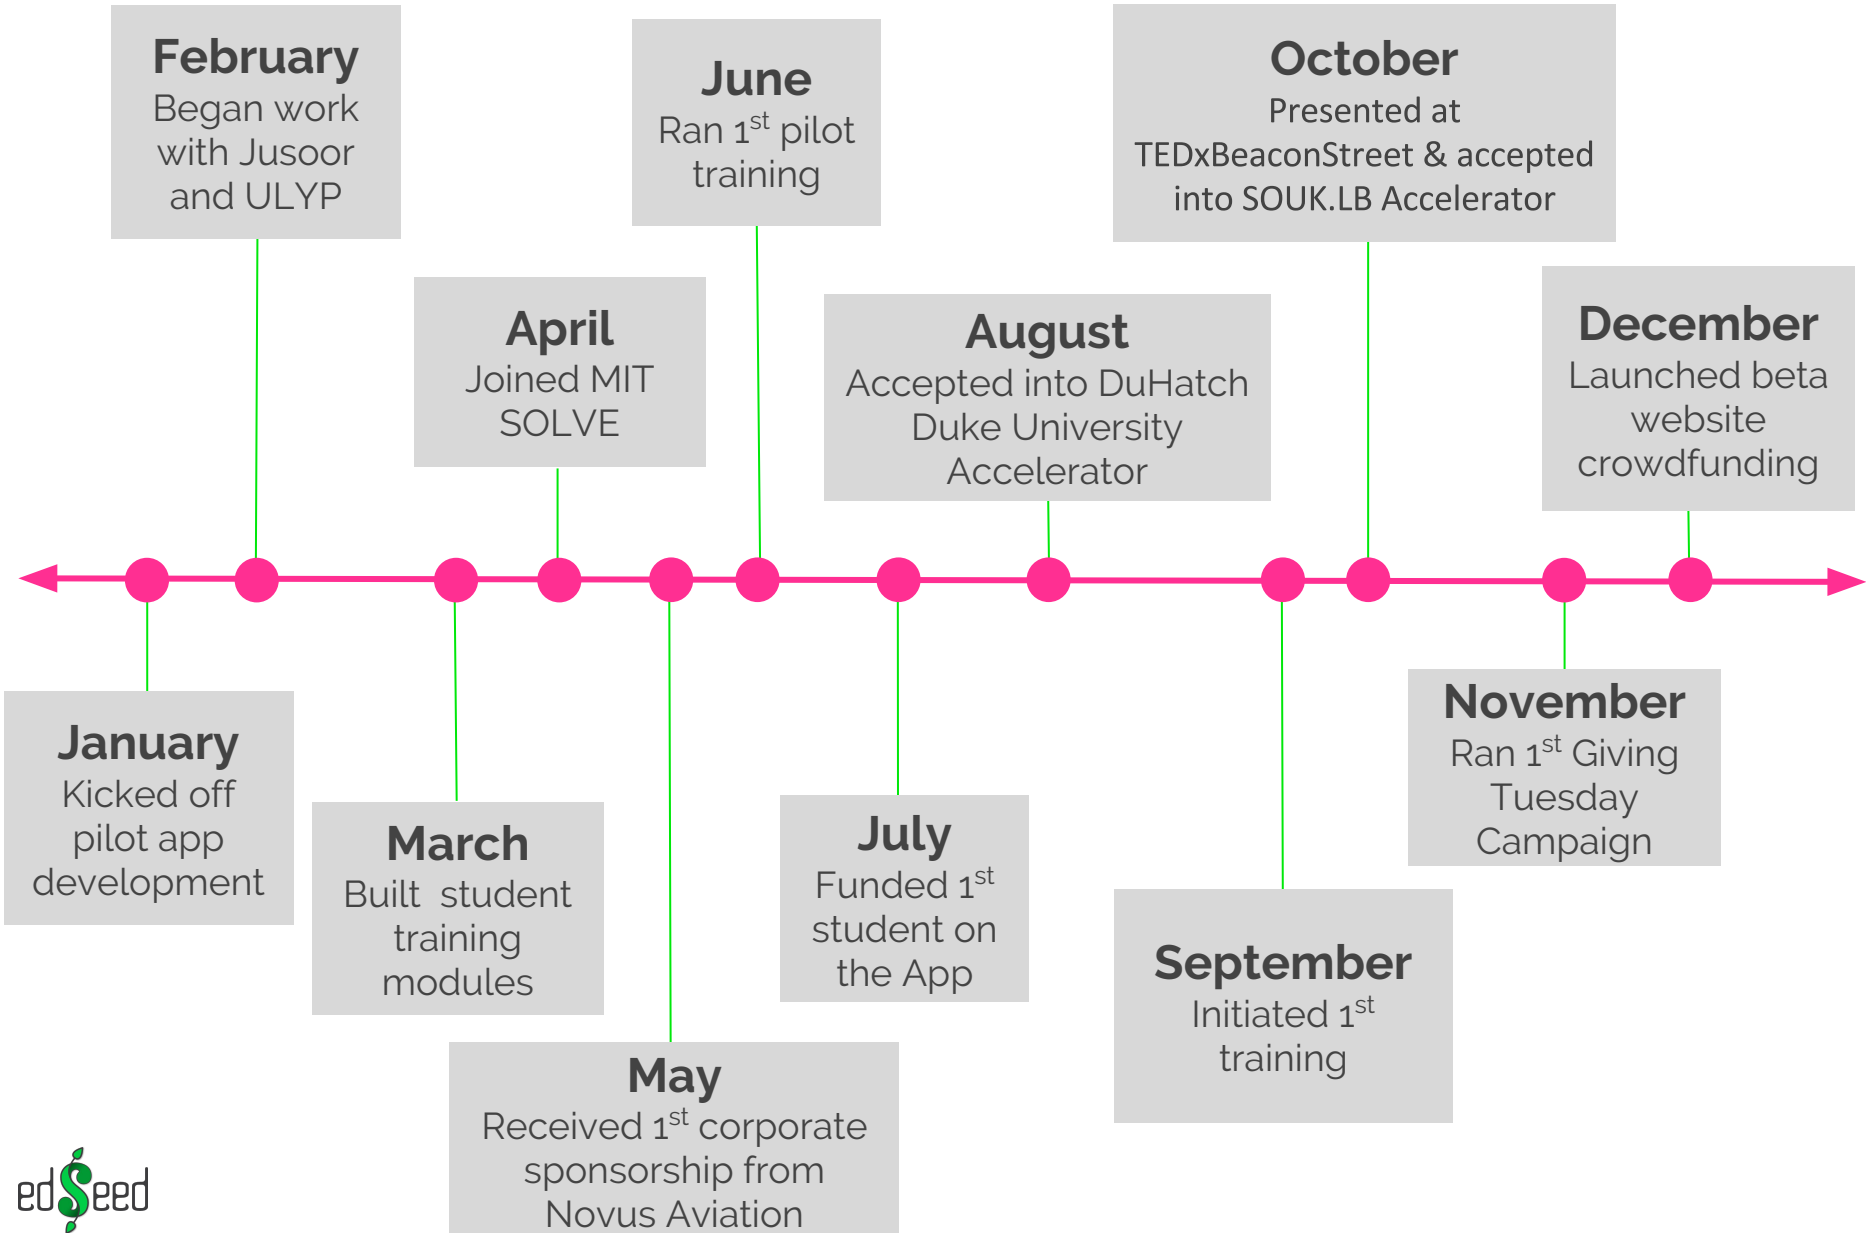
January
Kicked off pilot app development

February
Began work with Jusoor and ULYP

March
Built student training modules

April
Joined MIT SOLVE

May
Received 1$^{st}$ corporate sponsorship from Novus Aviation

June
Ran 1$^{st}$ pilot training

July
Funded 1$^{st}$ student on the App

August
Accepted into DuHatch Duke University Accelerator

September
Initiated 1$^{st}$ training

October
Presented at TEDxBeaconStreet & accepted into SOUK.LB Accelerator

November
Ran 1$^{st}$ Giving Tuesday Campaign

December
Launched beta website crowdfunding

edSeed